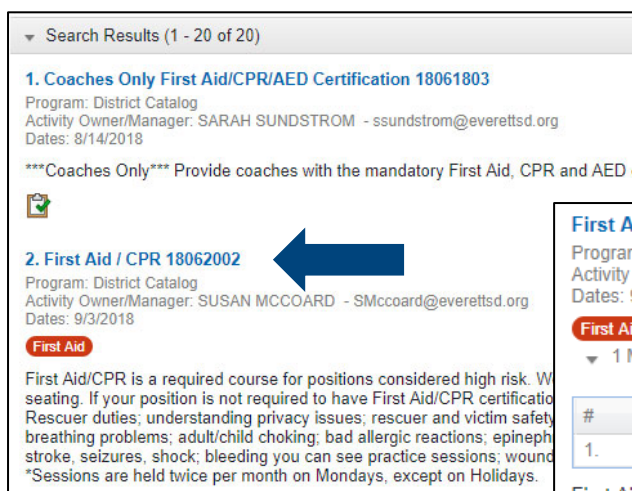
Search Results (1 - 20 of 20)

1. Coaches Only First Aid/CPR/AED Certification 18061803

Program: District Catalog
Activity Owner/Manager: SARAH SUNDSTROM - ssundstrom@everettsd.org
Dates: 8/14/2018

***Coaches Only*** Provide coaches with the mandatory First Aid, CPR and AED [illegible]

2. First Aid / CPR 18062002

Program: District Catalog
Activity Owner/Manager: SUSAN MCCOARD - SMccoard@everettsd.org
Dates: 9/3/2018

First Aid

First Aid/CPR is a required course for positions considered high risk. W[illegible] seating. If your position is not required to have First Aid/CPR certificatio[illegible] Rescuer duties; understanding privacy issues; rescuer and victim safety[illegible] breathing problems; adult/child choking; bad allergic reactions; epineph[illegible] stroke, seizures, shock; bleeding you can see practice sessions; wound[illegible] *Sessions are held twice per month on Mondays, except on Holidays.

First A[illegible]
Progran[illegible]
Activity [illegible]
Dates: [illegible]
First Ai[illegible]
1 M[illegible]
#
1.